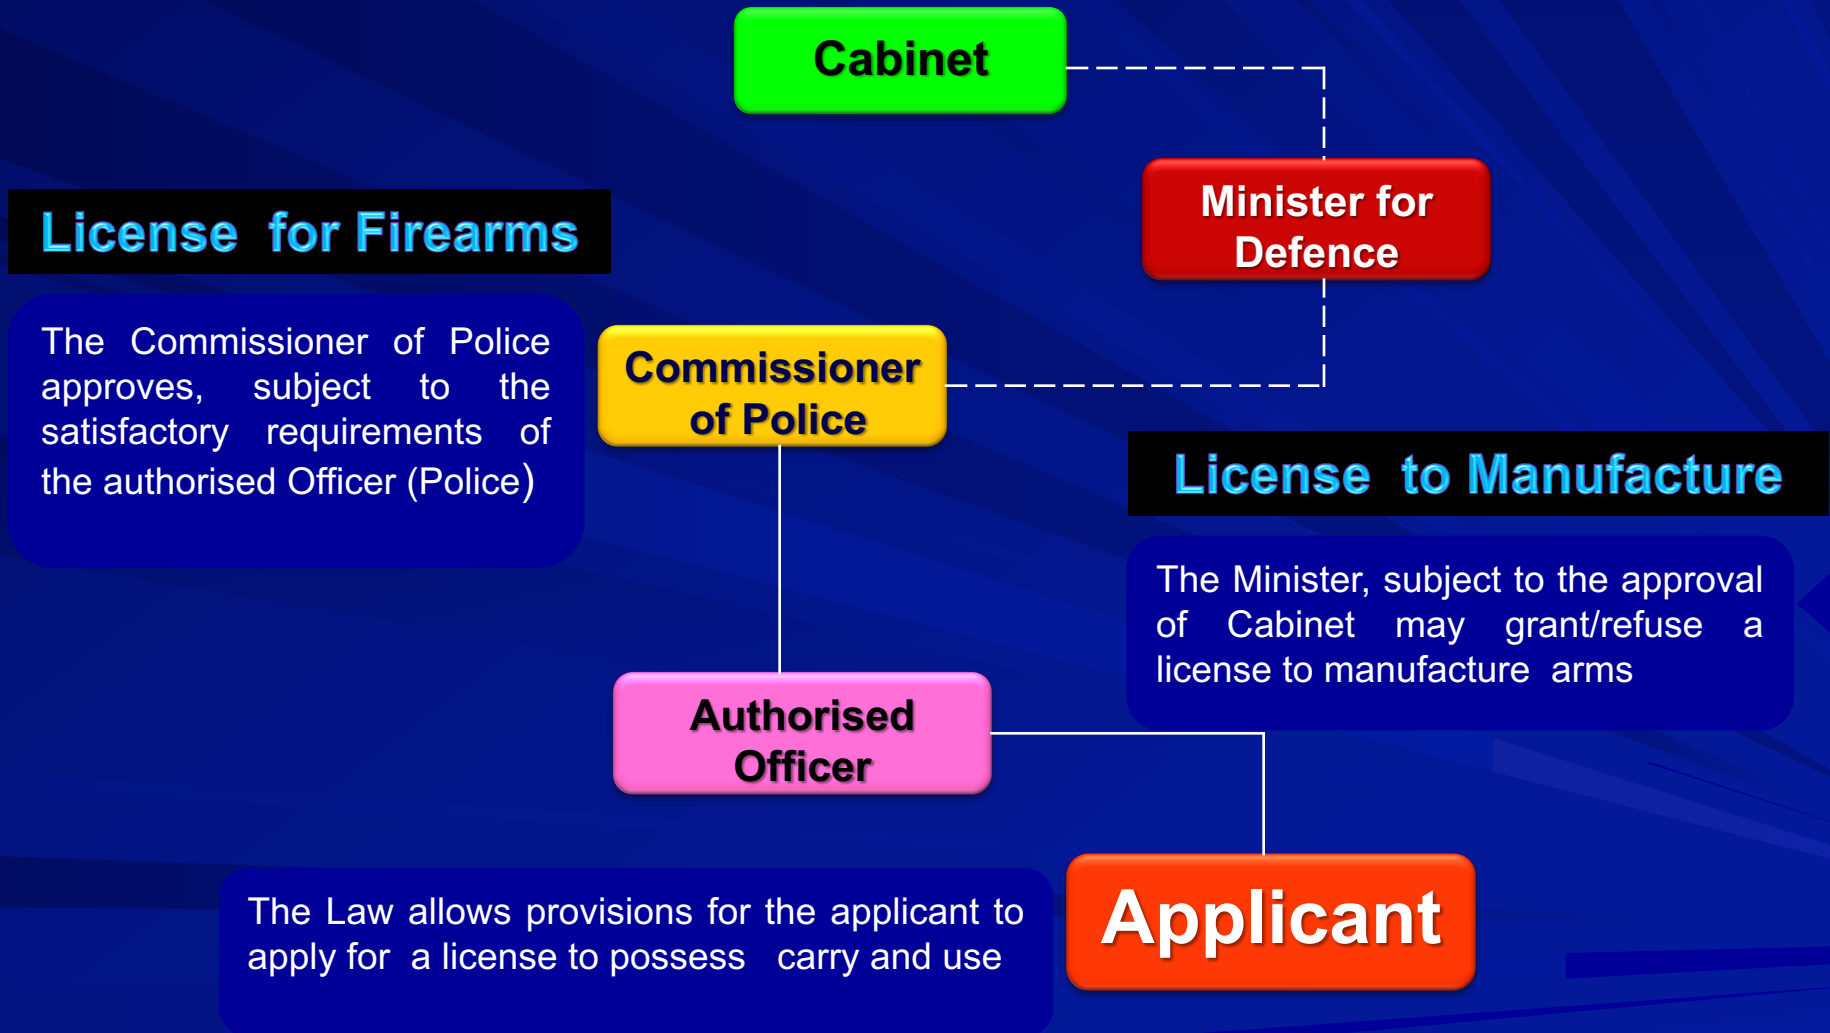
Cabinet

Minister for Defence

License for Firearms

The Commissioner of Police approves, subject to the satisfactory requirements of the authorised Officer (Police)

Commissioner of Police

License to Manufacture

The Minister, subject to the approval of Cabinet may grant/refuse a license to manufacture arms

Authorised Officer

The Law allows provisions for the applicant to apply for a license to possess carry and use

Applicant